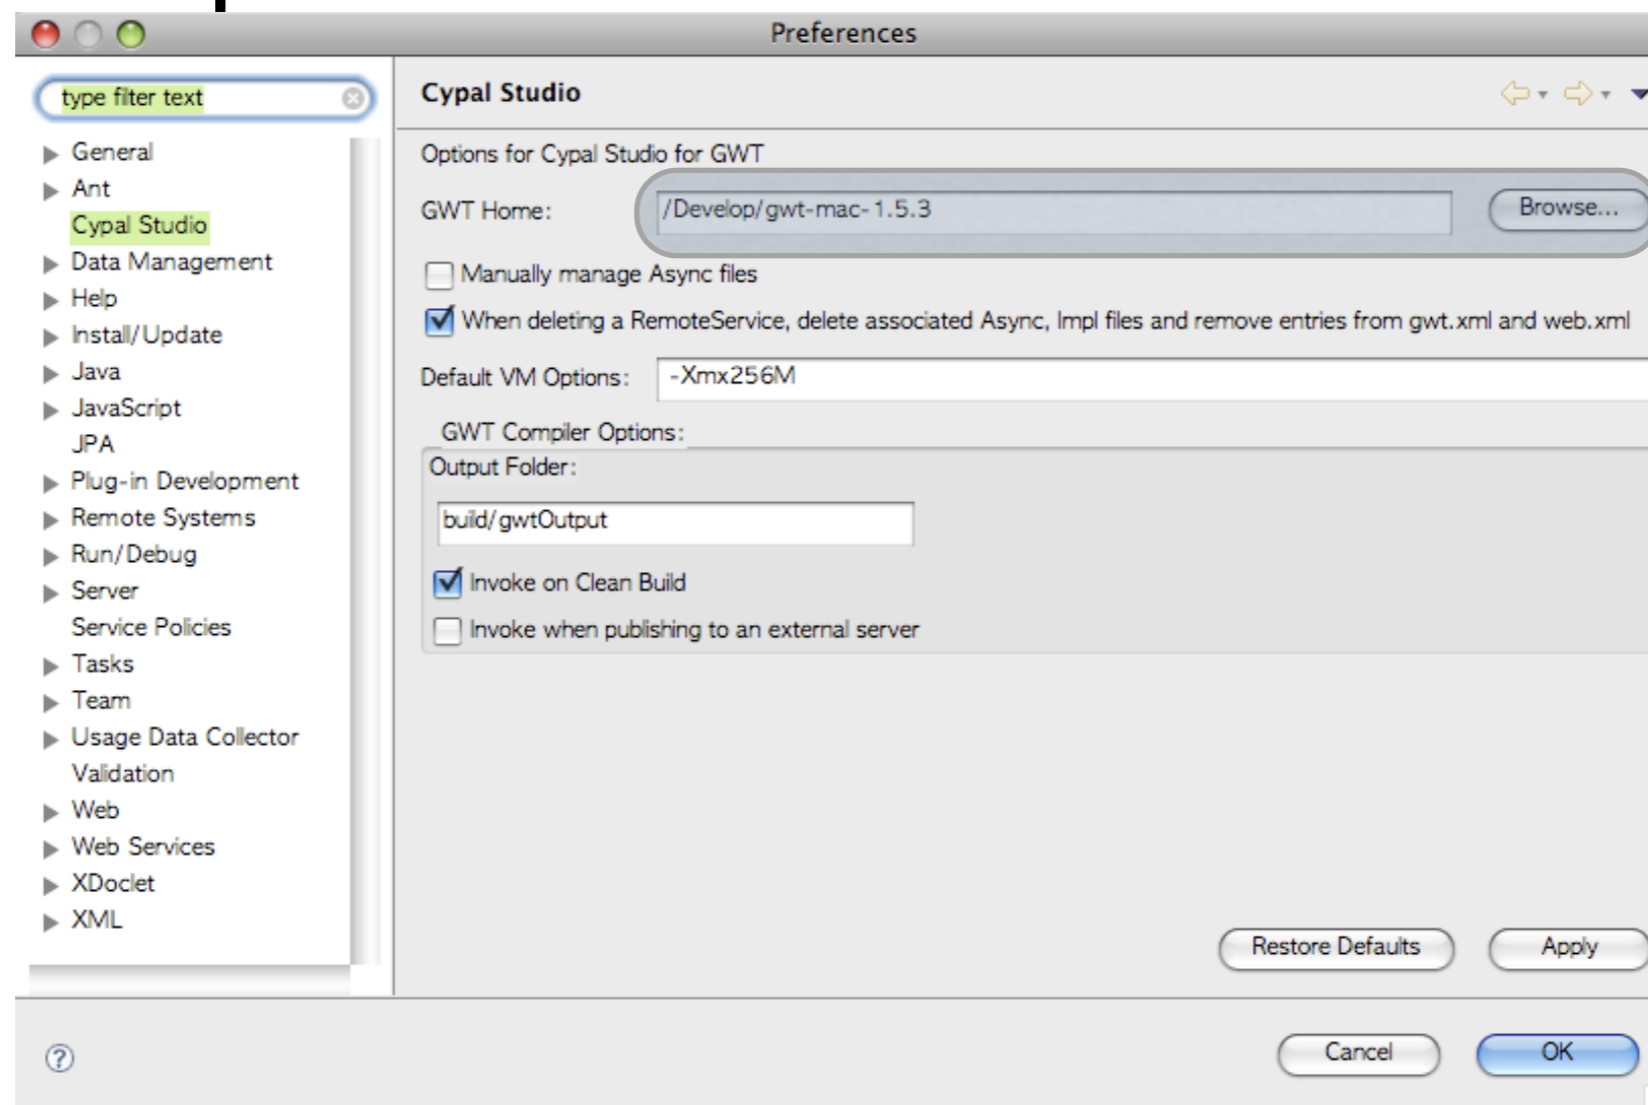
Preferences

type filter text

General
Ant
Cypal Studio
Data Management
Help
Install/Update
Java
JavaScript
JPA
Plug-in Development
Remote Systems
Run/Debug
Server
Service Policies
Tasks
Team
Usage Data Collector
Validation
Web
Web Services
XDoclet
XML

Cypal Studio

Options for Cypal Studio for GWT

GWT Home: /Develop/gwt-mac-1.5.3 Browse...

Manually manage Async files

When deleting a RemoteService, delete associated Async, Impl files and remove entries from gwt.xml and web.xml

Default VM Options: -Xmx256M

GWT Compiler Options:

Output Folder:

build/gwtOutput

Invoke on Clean Build

Invoke when publishing to an external server

Restore Defaults Apply

?

Cancel OK